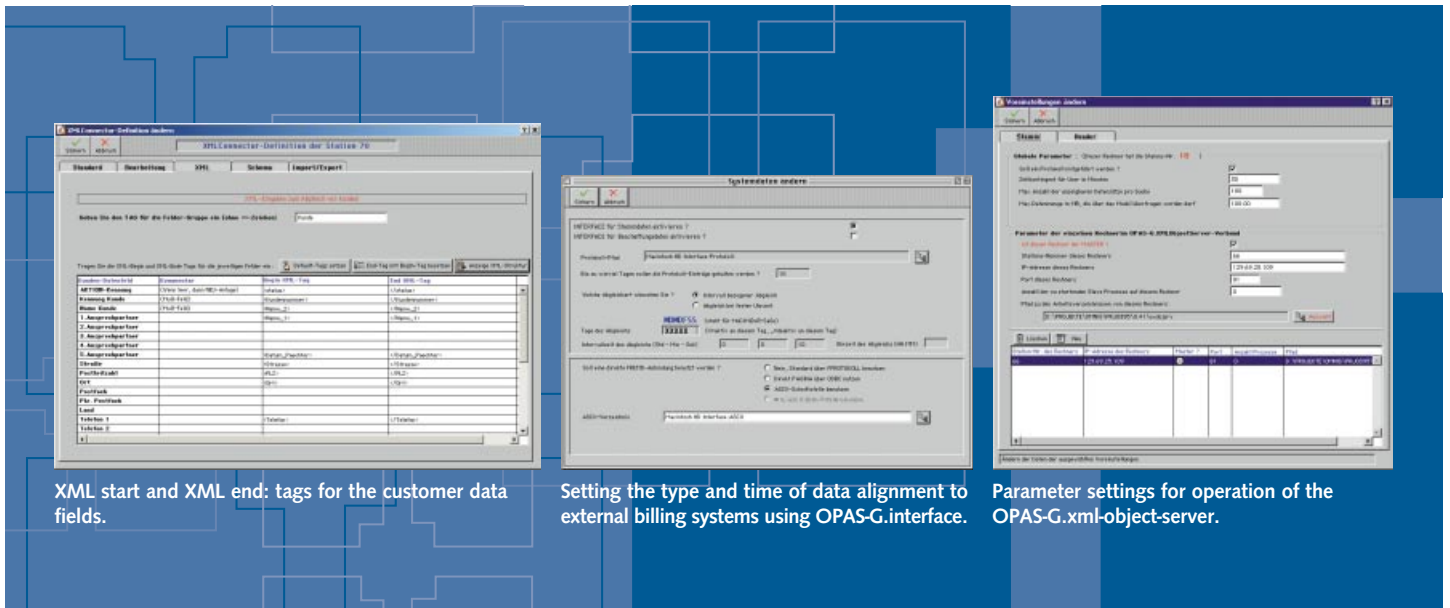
XML start and XML end: tags for the customer data fields.

Setting the type and time of data alignment to external billing systems using OPAS-G.interface.

Parameter settings for operation of the OPAS-G.xml-object-server.